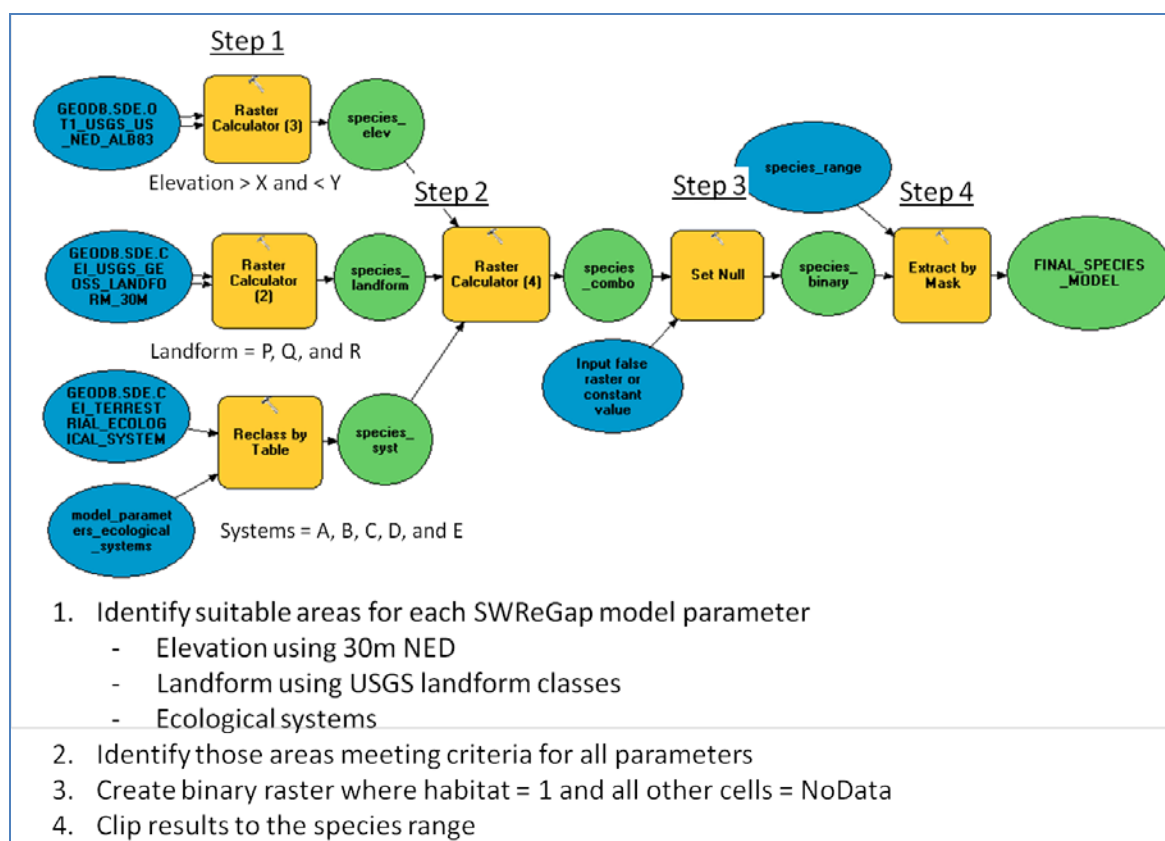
Step 1

GEODB.SDE.OT1_USGS_US_NED_ALB83

Raster Calculator (3)

species_elev

Elevation > X and < Y

Step 2

species_range

Step 3

Step 4

GEODB.SDE.CEI_USGS_GEOSS_LANDFORM_30M

Raster Calculator (2)

species_landform

Raster Calculator (4)

species_combo

Set Null

species_binary

Extract by Mask

FINAL_SPECIES_MODEL

Landform = P, Q, and R

Input false raster or constant value

GEODB.SDE.CEI_TERRESTRIAL_ECOLOGICAL_SYSTEM

Reclass by Table

species_syst

model_parameters_ecological_systems

Systems = A, B, C, D, and E

1. Identify suitable areas for each SWReGap model parameter
- Elevation using 30m NED
- Landform using USGS landform classes
- Ecological systems
2. Identify those areas meeting criteria for all parameters
3. Create binary raster where habitat = 1 and all other cells = NoData
4. Clip results to the species range